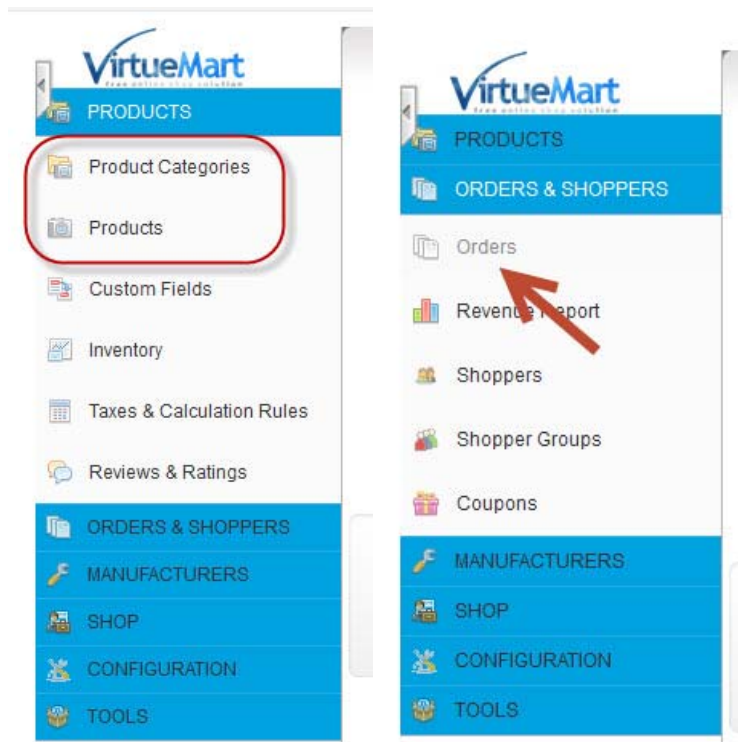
VirtueMart
free online shop solution
PRODUCTS
Product Categories
Products
Custom Fields
Inventory
Taxes & Calculation Rules
Reviews & Ratings
ORDERS & SHOPPERS
MANUFACTURERS
SHOP
CONFIGURATION
TOOLS

VirtueMart
free online shop solution
PRODUCTS
ORDERS & SHOPPERS
Orders
Revenue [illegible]eport
Shoppers
Shopper Groups
Coupons
MANUFACTURERS
SHOP
CONFIGURATION
TOOLS